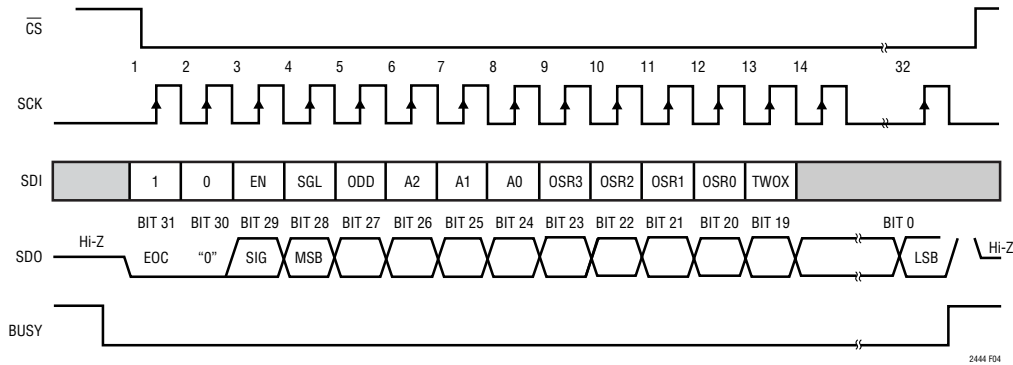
$\overline{CS}$

1 2 3 4 5 6 7 8 9 10 11 12 13 14 32

SCK

| SDI | | 1 | 0 | EN | SGL | ODD | A2 | A1 | A0 | OSR3 | OSR2 | OSR1 | OSR0 | TWOX | |
|---|---|---|---|---|---|---|---|---|---|---|---|---|---|---|---|

BIT 31 BIT 30 BIT 29 BIT 28 BIT 27 BIT 26 BIT 25 BIT 24 BIT 23 BIT 22 BIT 21 BIT 20 BIT 19 BIT 0

SDO Hi-Z EOC "0" SIG MSB LSB Hi-Z

BUSY

2444 F04